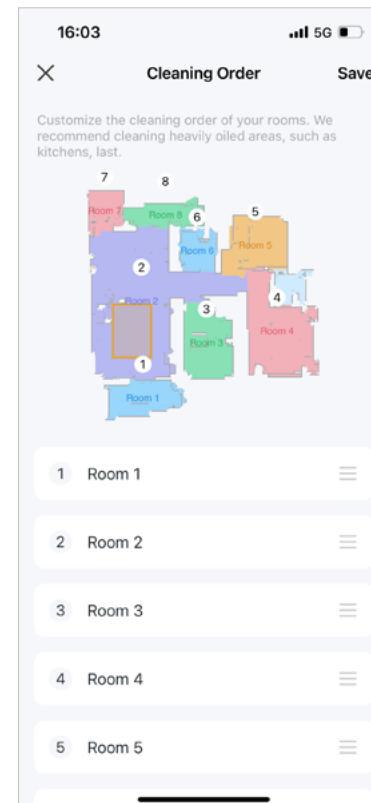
16:03

5G

Cleaning Order

Save

Customize the cleaning order of your rooms. We recommend cleaning heavily oiled areas, such as kitchens, last.

7

8

Room 7

Room 8

6

5

Room 6

Room 5

2

Room 2

3

4

Room 3

Room 4

1

Room 1

1 Room 1

2 Room 2

3 Room 3

4 Room 4

5 Room 5